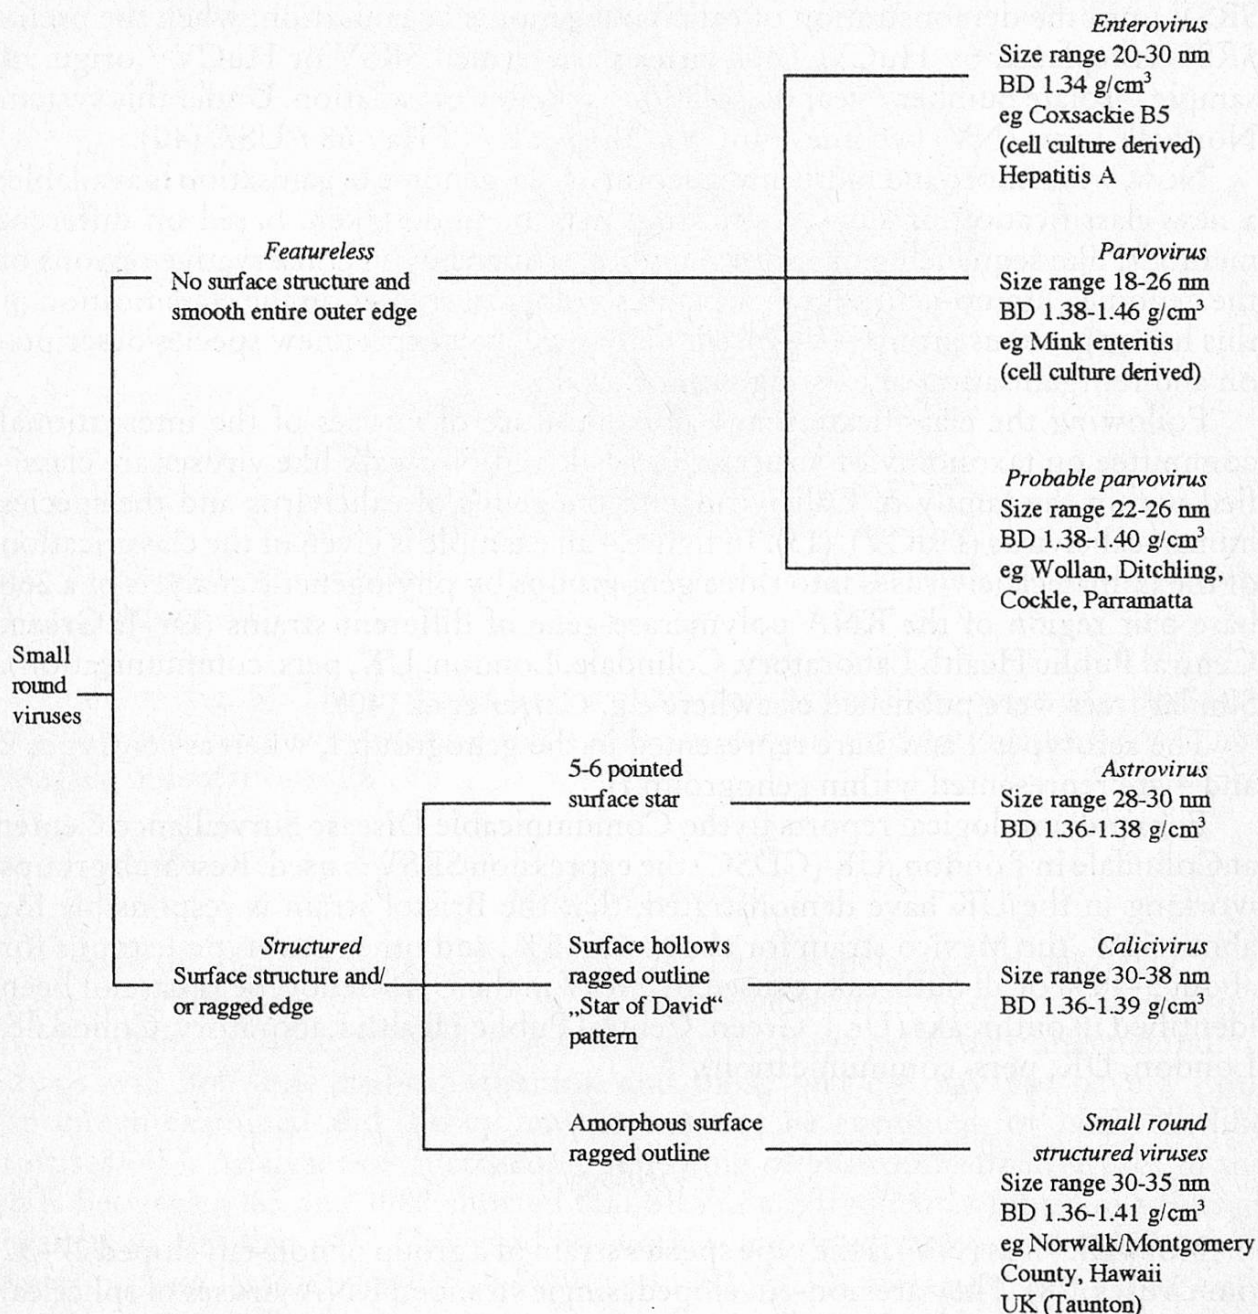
Enterovirus
Size range 20-30 nm
BD 1.34 g/cm$^3$
eg Coxsackie B5
(cell culture derived)
Hepatitis A

Featureless
No surface structure and smooth entire outer edge

Parvovirus
Size range 18-26 nm
BD 1.38-1.46 g/cm$^3$
eg Mink enteritis
(cell culture derived)

Probable parvovirus
Size range 22-26 nm
BD 1.38-1.40 g/cm$^3$
eg Wollan, Ditchling, Cockle, Parramatta

Small round viruses

5-6 pointed surface star

Astrovirus
Size range 28-30 nm
BD 1.36-1.38 g/cm$^3$

Structured
Surface structure and/ or ragged edge

Surface hollows ragged outline „Star of David" pattern

Calicivirus
Size range 30-38 nm
BD 1.36-1.39 g/cm$^3$

Amorphous surface ragged outline

Small round structured viruses
Size range 30-35 nm
BD 1.36-1.41 g/cm$^3$
eg Norwalk/Montgomery County, Hawaii
UK (Taunton)